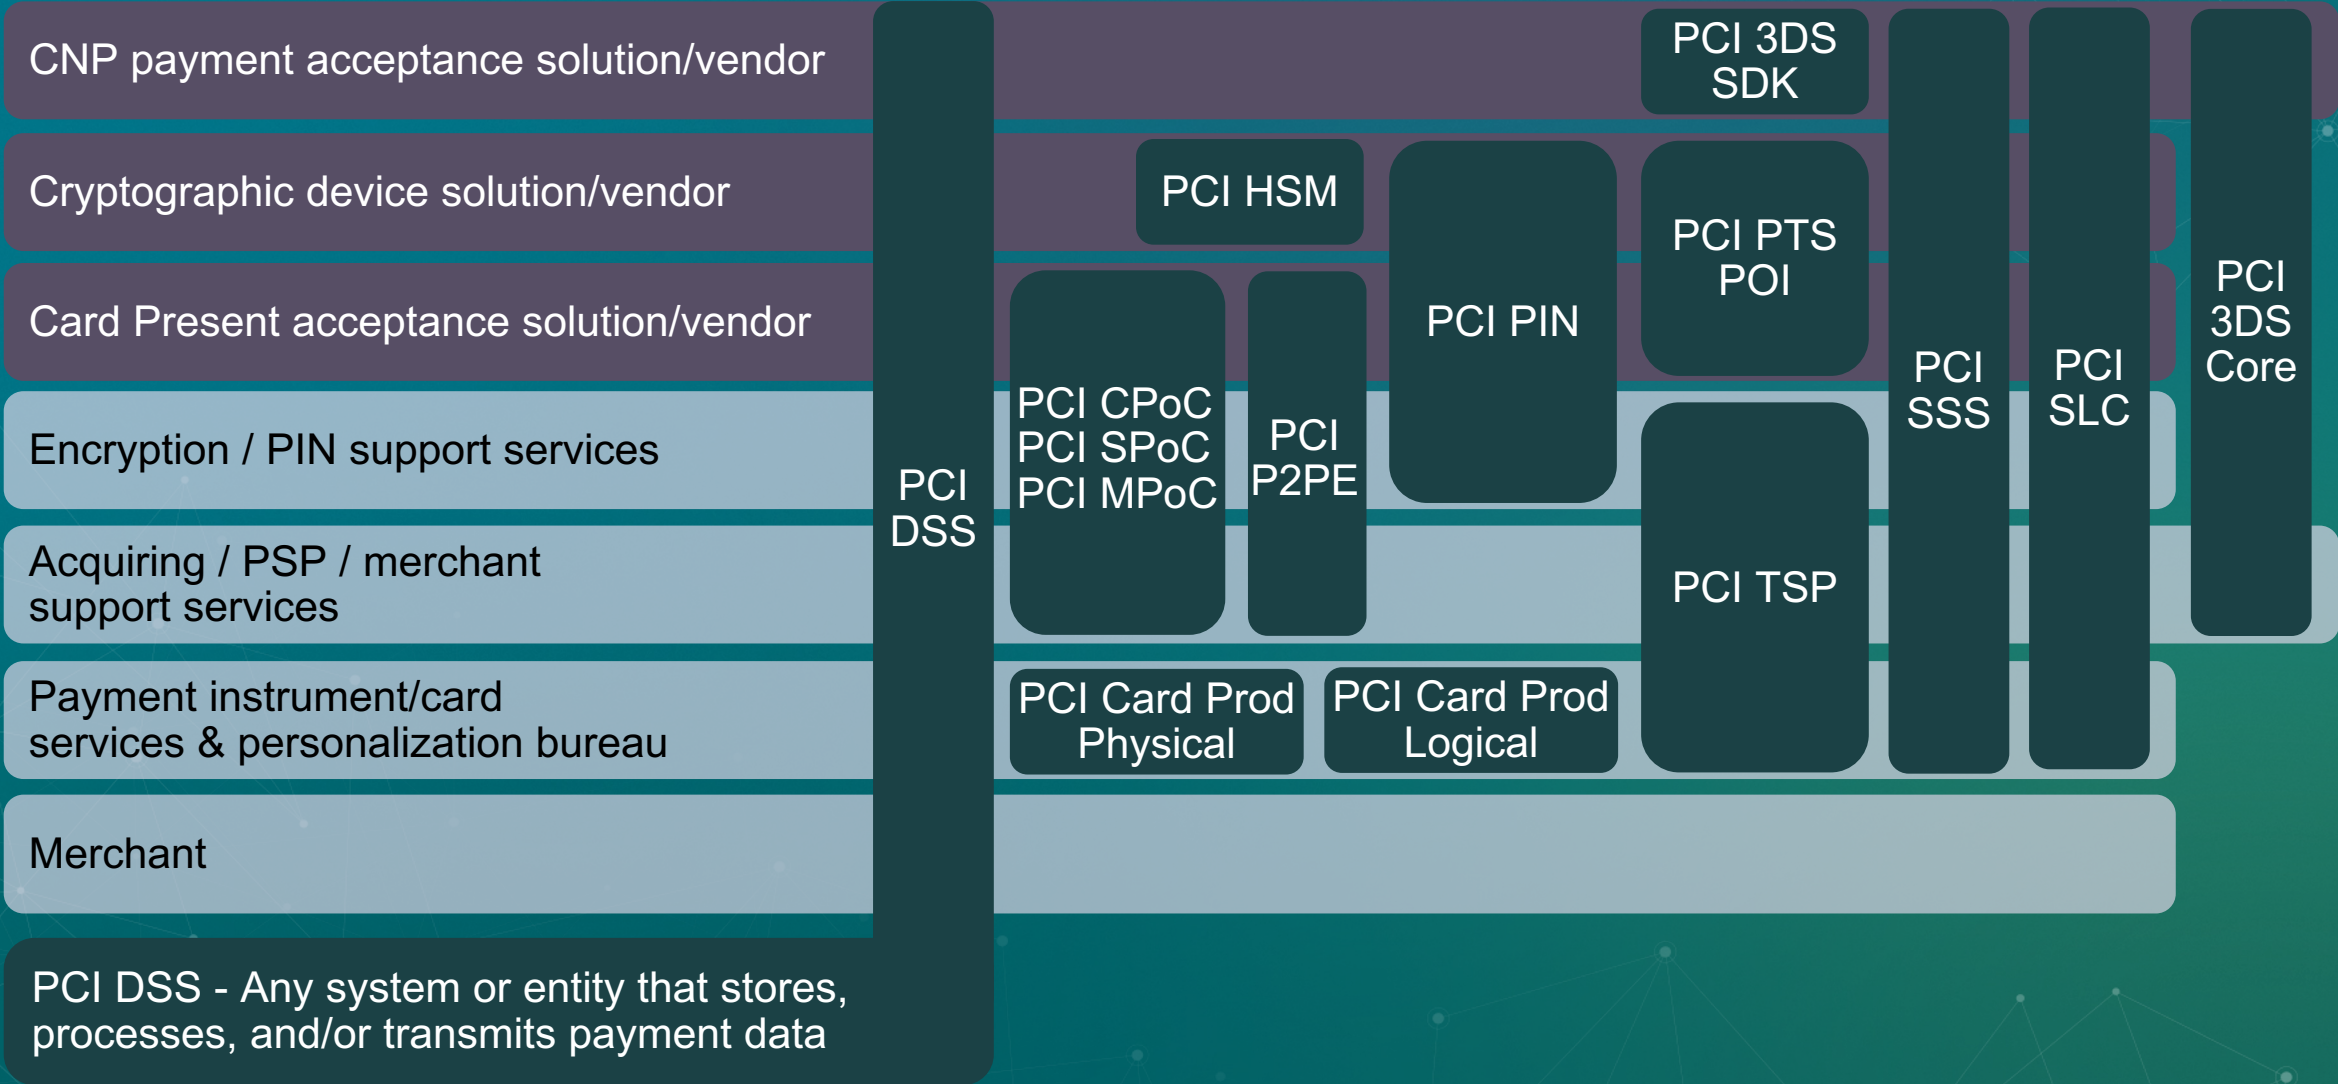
CNP payment acceptance solution/vendor

Cryptographic device solution/vendor

Card Present acceptance solution/vendor

Encryption / PIN support services

Acquiring / PSP / merchant support services

Payment instrument/card services & personalization bureau

Merchant

PCI DSS - Any system or entity that stores, processes, and/or transmits payment data

PCI DSS

PCI HSM

PCI CPoC
PCI SPoC
PCI MPoC

PCI P2PE

PCI PIN

PCI 3DS SDK

PCI PTS POI

PCI TSP

PCI Card Prod Physical

PCI Card Prod Logical

PCI SSS

PCI SLC

PCI 3DS Core